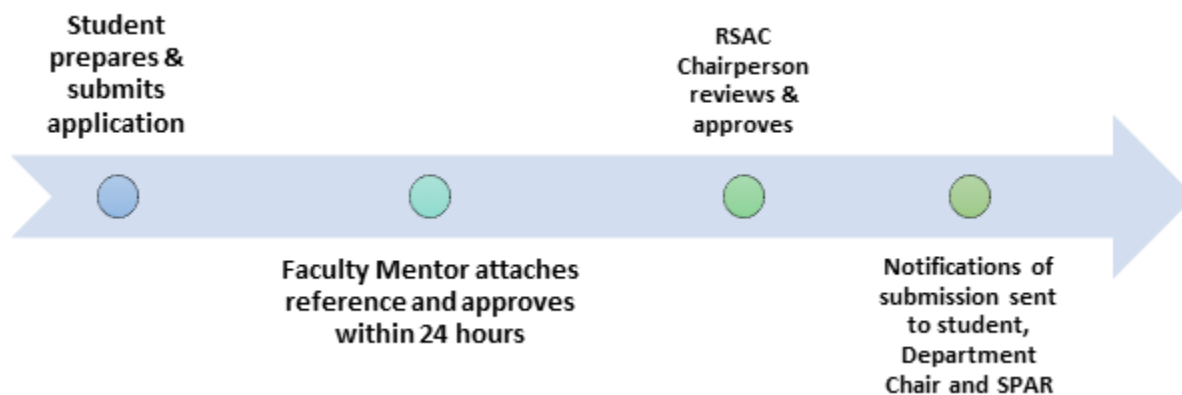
Student prepares & submits application

Faculty Mentor attaches reference and approves within 24 hours

RSAC Chairperson reviews & approves

Notifications of submission sent to student, Department Chair and SPAR